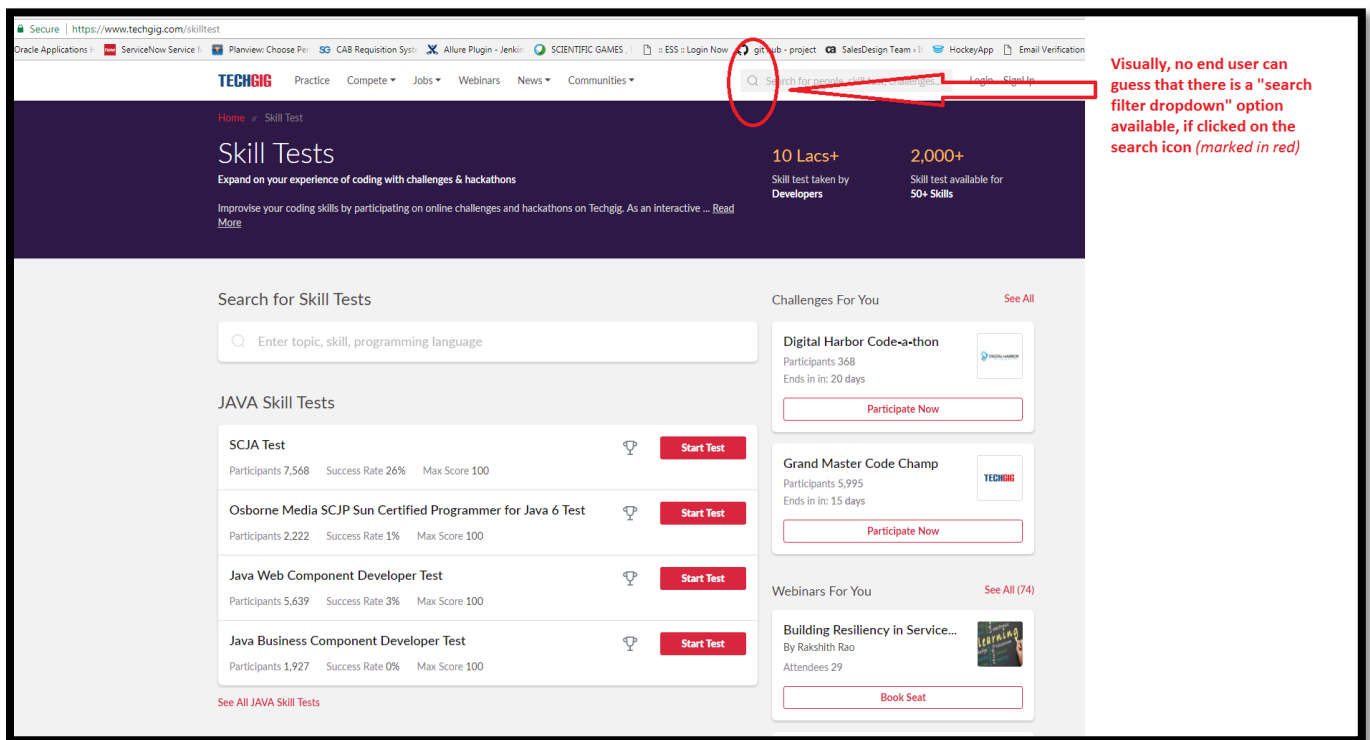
Secure | https://www.techgig.com/skilltest

Oracle Applications H | ServiceNow Service M | Planview: Choose Pe | CAB Requisition Syste | Allure Plugin - Jenkin | SCIENTIFIC GAMES | :: ESS :: Login Now | github - project | SalesDesign Team › | HockeyApp | Email Verification

TECHGIG Practice Compete Jobs Webinars News Communities

Search for people, skill tests, challenges... Login Sign Up

Visually, no end user can guess that there is a "search filter dropdown" option available, if clicked on the search icon (marked in red)

Home // Skill Test

Skill Tests

Expand on your experience of coding with challenges & hackathons

Improvise your coding skills by participating on online challenges and hackathons on Techgig. As an interactive ... Read More

10 Lacs+
Skill test taken by Developers

2,000+
Skill test available for 50+ Skills

Search for Skill Tests

Enter topic, skill, programming language

JAVA Skill Tests

SCJA Test
Participants 7,568 Success Rate 26% Max Score 100
Start Test

Osborne Media SCJP Sun Certified Programmer for Java 6 Test
Participants 2,222 Success Rate 1% Max Score 100
Start Test

Java Web Component Developer Test
Participants 5,639 Success Rate 3% Max Score 100
Start Test

Java Business Component Developer Test
Participants 1,927 Success Rate 0% Max Score 100
Start Test

See All JAVA Skill Tests

Challenges For You See All

Digital Harbor Code-a-thon
Participants 368
Ends in in: 20 days
DIGITAL HARBOR
Participate Now

Grand Master Code Champ
Participants 5,995
Ends in in: 15 days
TECHGIG
Participate Now

Webinars For You See All (74)

Building Resiliency in Service...
By Rakshith Rao
Attendees 29
Learning
Book Seat